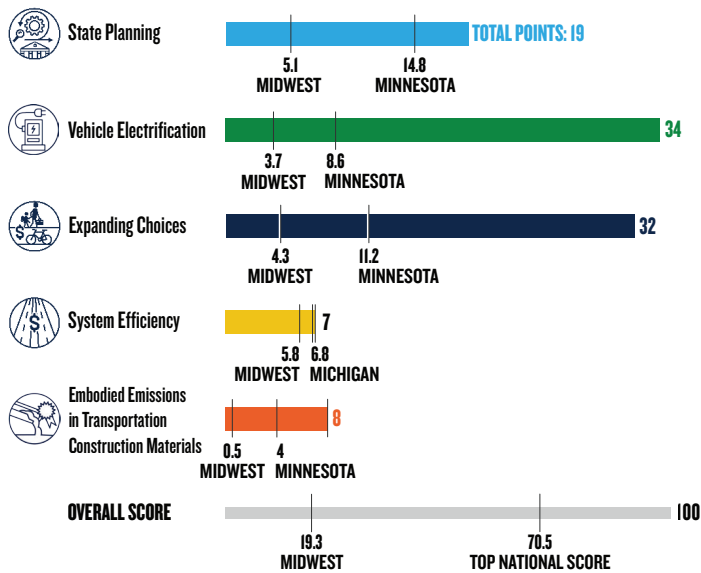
State Planning
TOTAL POINTS: 19
5.1
MIDWEST
14.8
MINNESOTA

Vehicle Electrification
34
3.7
MIDWEST
8.6
MINNESOTA

Expanding Choices
32
4.3
MIDWEST
11.2
MINNESOTA

System Efficiency
7
5.8
MIDWEST
6.8
MICHIGAN

Embodied Emissions in Transportation Construction Materials
8
0.5
MIDWEST
4
MINNESOTA

OVERALL SCORE
100
19.3
MIDWEST
70.5
TOP NATIONAL SCORE